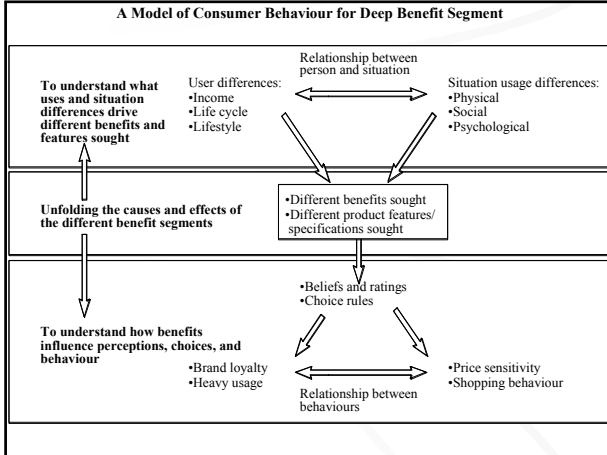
A Model of Consumer Behaviour for Deep Benefit Segment

To understand what uses and situation differences drive different benefits and features sought

User differences:
•Income
•Life cycle
•Lifestyle

Relationship between person and situation

Situation usage differences:
•Physical
•Social
•Psychological

Unfolding the causes and effects of the different benefit segments

•Different benefits sought
•Different product features/ specifications sought

To understand how benefits influence perceptions, choices, and behaviour

•Beliefs and ratings
•Choice rules

•Brand loyalty
•Heavy usage

Relationship between behaviours

•Price sensitivity
•Shopping behaviour